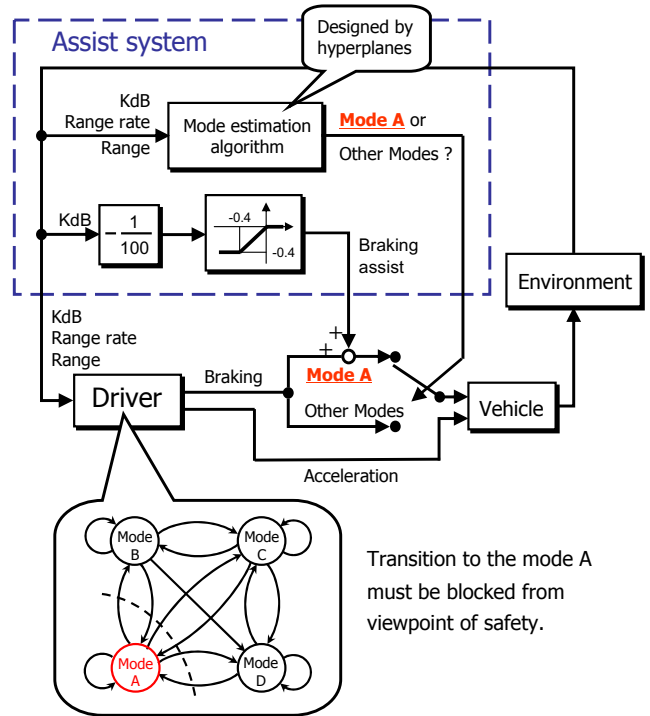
Assist system

Designed by hyperplanes

KdB
Range rate
Range

Mode estimation algorithm

Mode A or
Other Modes ?

KdB

$-\frac{1}{100}$

-0.4

-0.4

Braking assist

Environment

KdB
Range rate
Range

+
+

Driver

Braking

Mode A

Other Modes

Vehicle

Acceleration

Mode B

Mode C

Mode A

Mode D

Transition to the mode A must be blocked from viewpoint of safety.